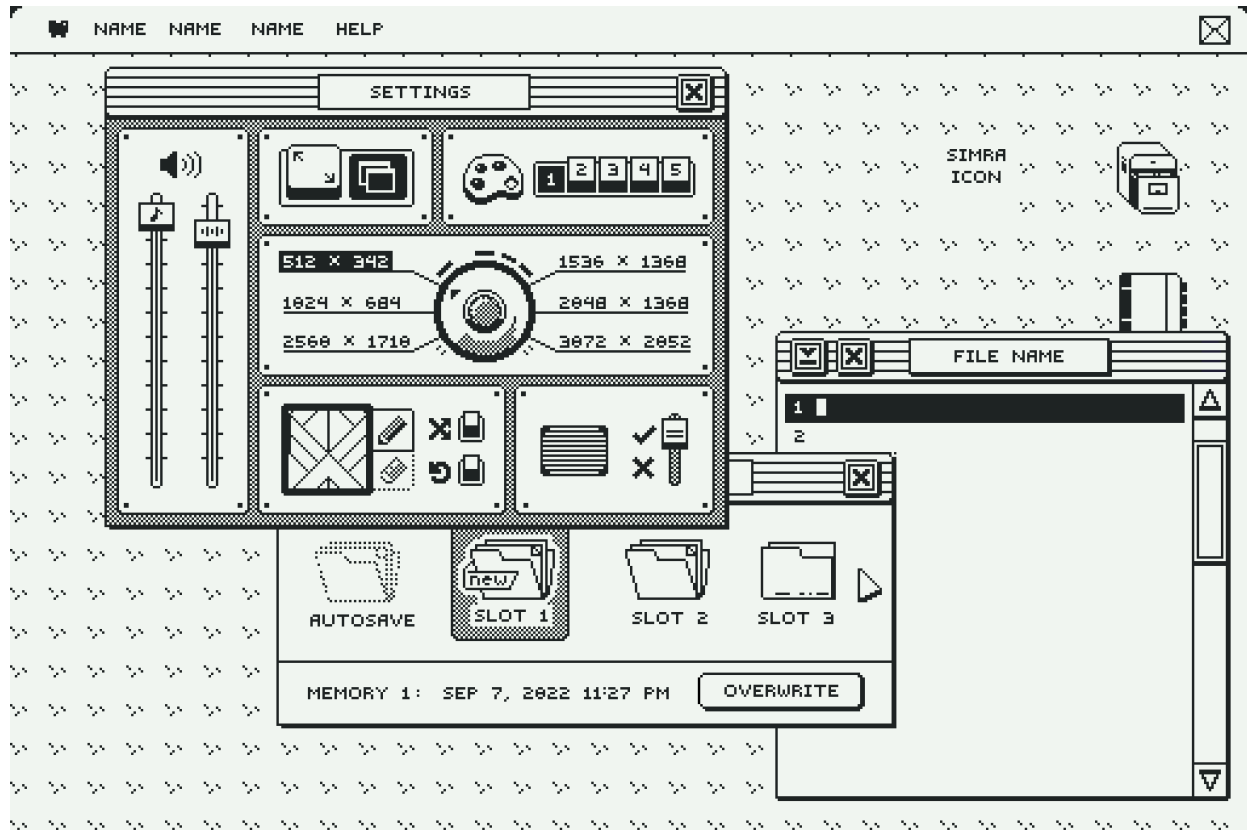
NAME NAME NAME HELP

SETTINGS

1 2 3 4 5

512 × 342
1024 × 684
2560 × 1710
1536 × 1368
2048 × 1368
3072 × 2052

SIMRA ICON

FILE NAME

1
2

new

AUTOSAVE
SLOT 1
SLOT 2
SLOT 3

MEMORY 1: SEP 7, 2022 11:27 PM
OVERWRITE